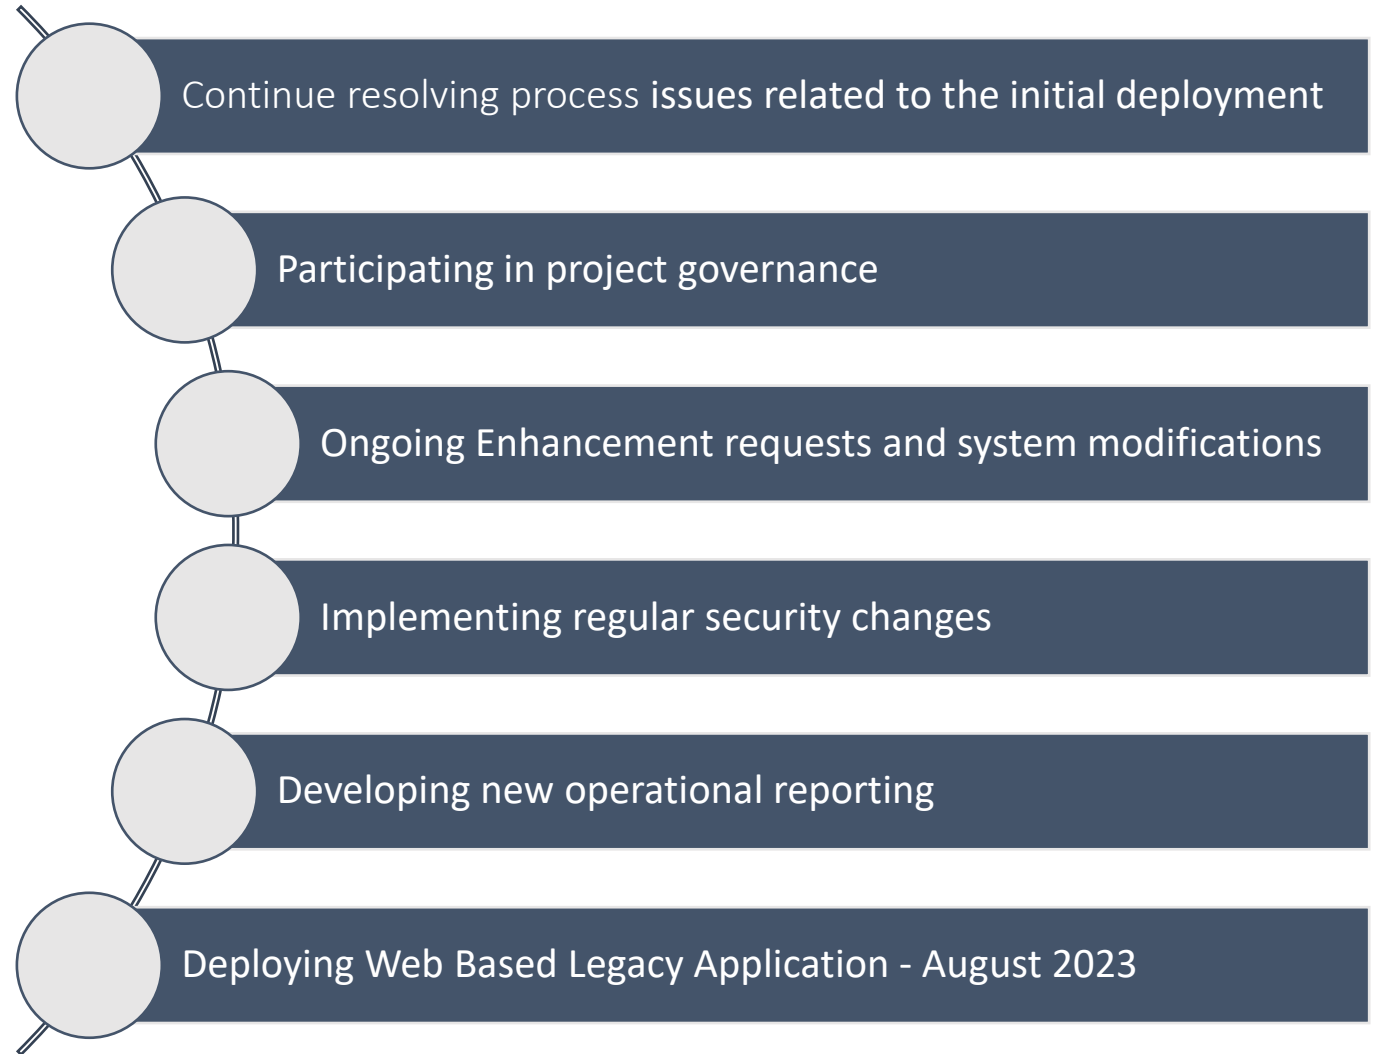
Continue resolving process issues related to the initial deployment

Participating in project governance

Ongoing Enhancement requests and system modifications

Implementing regular security changes

Developing new operational reporting

Deploying Web Based Legacy Application - August 2023